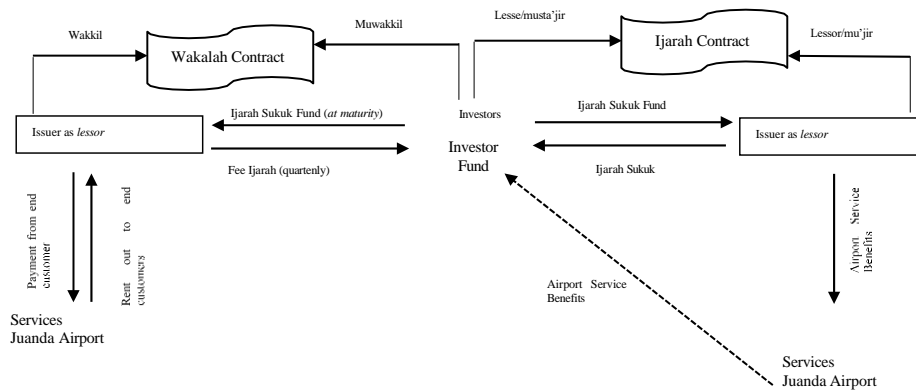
Wakkil

Wakalah Contract

Muwakkil

Lesse/musta'jir

Ijarah Contract

Lessor/mu'jir

Issuer as *lessor*

Ijarah Sukuk Fund (*at maturity*)

Fee Ijarah (quartenly)

Investors

Investor Fund

Ijarah Sukuk Fund

Ijarah Sukuk

Issuer as *lessor*

Payment from end customer

Rent out to end customers

Airport Service Benefits

Airport Service Benefits

Services Juanda Airport

Services Juanda Airport